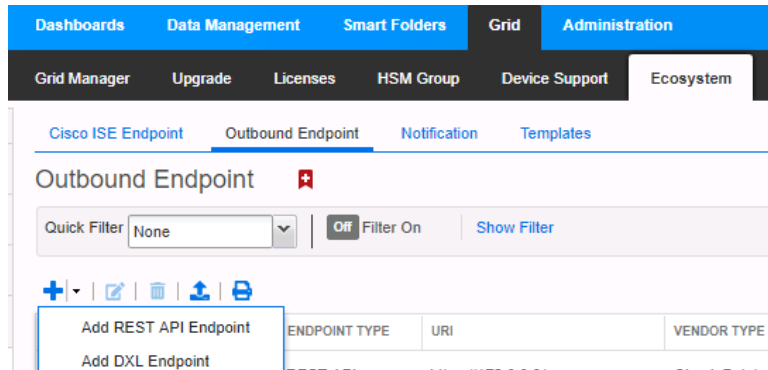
Dashboards Data Management Smart Folders Grid Administration

Grid Manager Upgrade Licenses HSM Group Device Support Ecosystem

Cisco ISE Endpoint Outbound Endpoint Notification Templates

Outbound Endpoint

Quick Filter None

Off Filter On

Show Filter

Add REST API Endpoint

Add DXL Endpoint

ENDPOINT TYPE

URI

VENDOR TYPE